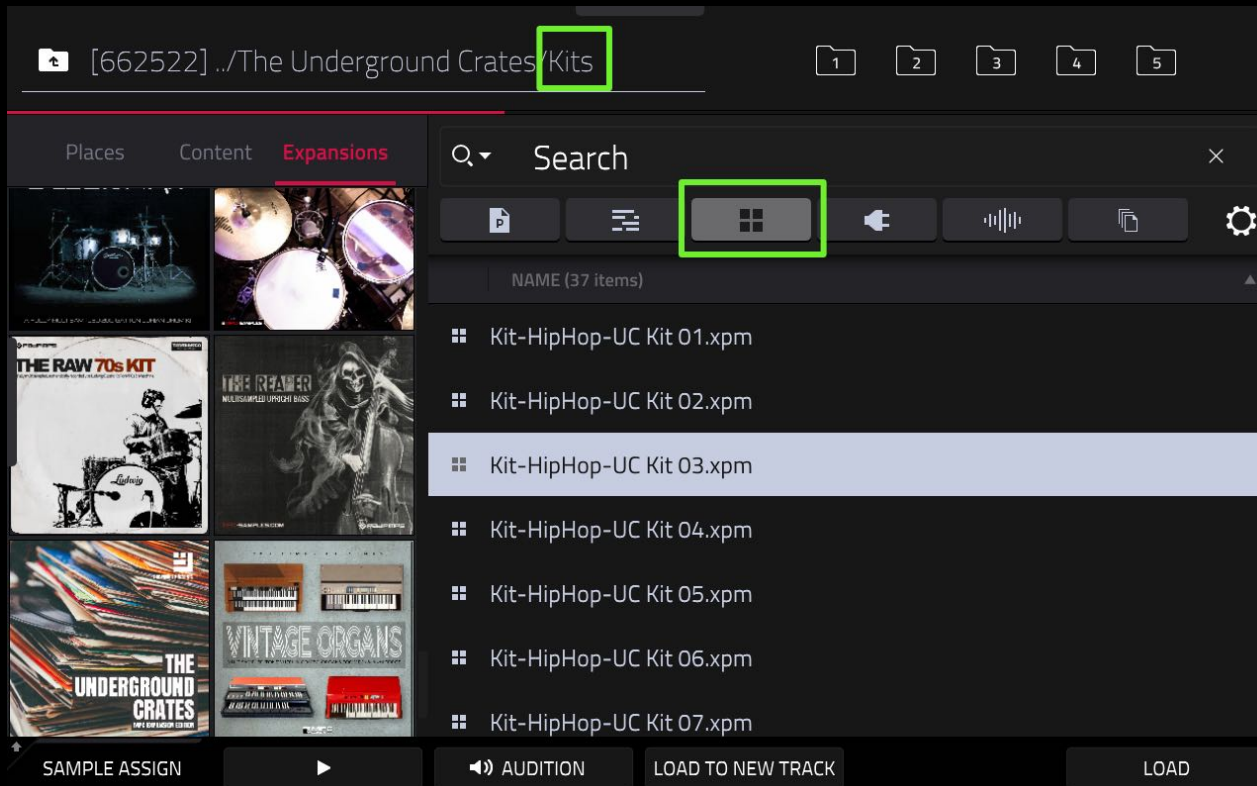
[662522] ../The Underground Crates/Kits

1 2 3 4 5

Places Content Expansions

Search

×

P

NAME (37 items)

THE RAW 70s KIT

THE REAPER
MULTISAMPLED UPRIGHT BASS

THE UNDERGROUND CRATES

VINTAGE ORGANS

Kit-HipHop-UC Kit 01.xpm

Kit-HipHop-UC Kit 02.xpm

Kit-HipHop-UC Kit 03.xpm

Kit-HipHop-UC Kit 04.xpm

Kit-HipHop-UC Kit 05.xpm

Kit-HipHop-UC Kit 06.xpm

Kit-HipHop-UC Kit 07.xpm

SAMPLE ASSIGN

AUDITION

LOAD TO NEW TRACK

LOAD